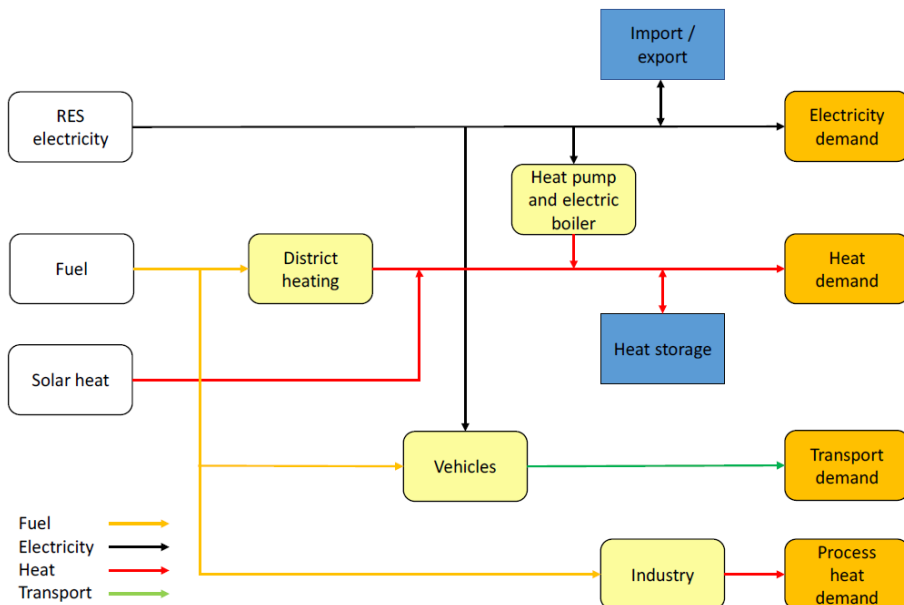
Import / export

RES electricity

Electricity demand

Heat pump and electric boiler

Fuel

District heating

Heat demand

Heat storage

Solar heat

Vehicles

Transport demand

Fuel
Electricity
Heat
Transport

Industry

Process heat demand